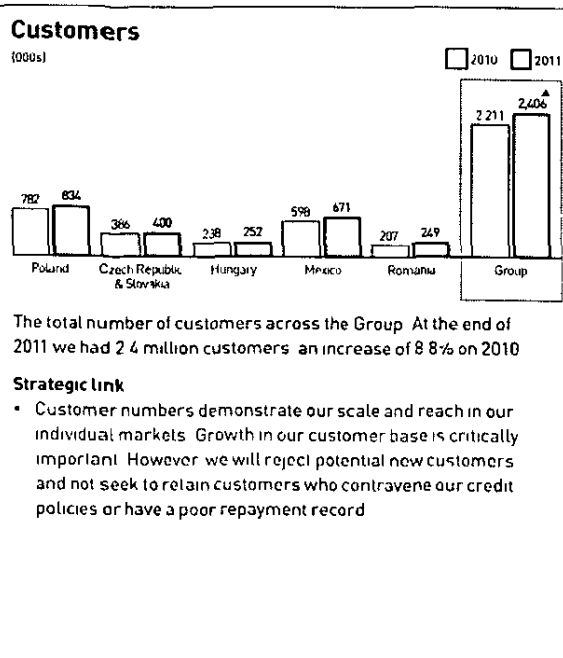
Customers
(000s)

2010 2011

782 834 Poland
386 400 Czech Republic & Slovakia
238 252 Hungary
598 671 Mexico
207 249 Romania
2 211 2,406 Group

The total number of customers across the Group At the end of 2011 we had 2 4 million customers an increase of 8 8% on 2010

Strategic link

• Customer numbers demonstrate our scale and reach in our individual markets Growth in our customer base is critically important However we will reject potential new customers and not seek to retain customers who contravene our credit policies or have a poor repayment record